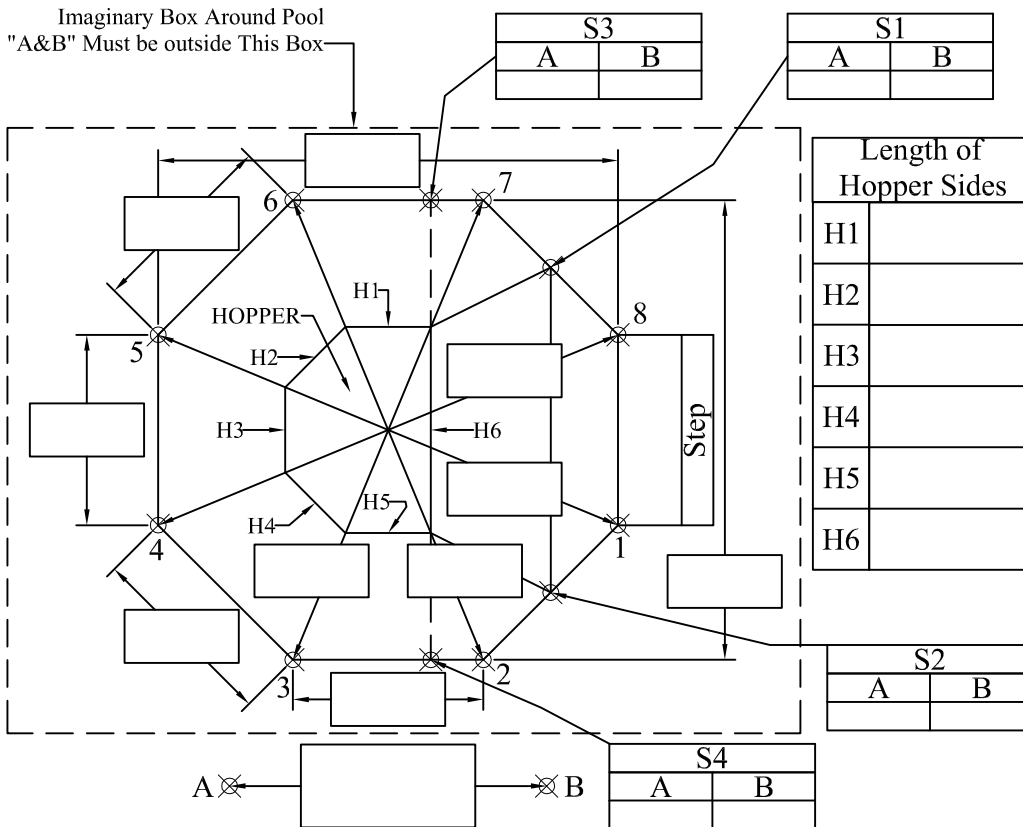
Imaginary Box Around Pool
"A&B" Must be outside This Box

| S3 | |
|---|---|
| A | B |
| | |

| S1 | |
|---|---|
| A | B |
| | |

| Length of Hopper Sides | |
|---|---|
| H1 | |
| H2 | |
| H3 | |
| H4 | |
| H5 | |
| H6 | |

6
7
H1
HOPPER
8
5
H2
H3
H6
Step
H5
H4
4
1
3
2

| S2 | |
|---|---|
| A | B |
| | |

A
B

| S4 | |
|---|---|
| A | B |